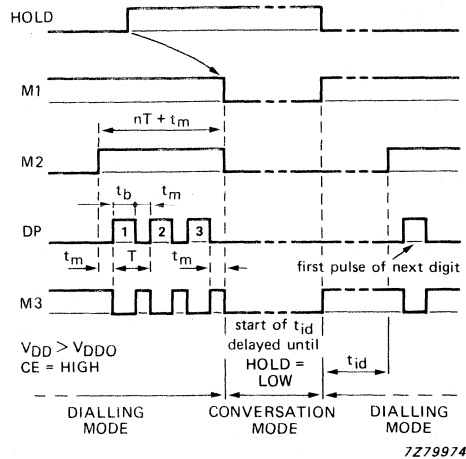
HOLD

M1

$nT + t_m$

M2

$t_b$

$t_m$

DP

1

2

3

$t_m$

T

$t_m$

first pulse of next digit

M3

start of $t_{id}$ delayed until HOLD = LOW

$V_{DD} > V_{DDO}$
CE = HIGH

$t_{id}$

DIALLING MODE

CONVERSATION MODE

DIALLING MODE

7Z79974